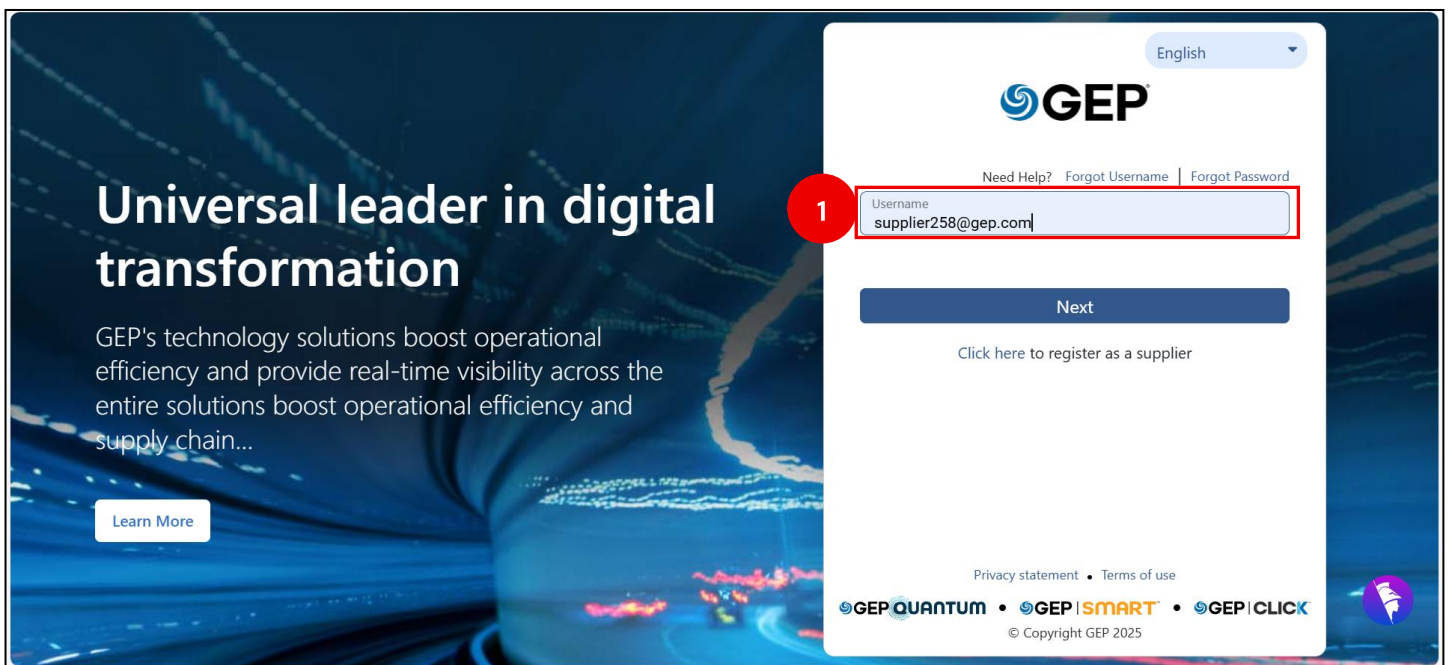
Universal leader in digital transformation

GEP's technology solutions boost operational efficiency and provide real-time visibility across the entire solutions boost operational efficiency and supply chain...

Learn More

English

GEP

Need Help? Forgot Username | Forgot Password

1

Username
supplier258@gep.com

Next

Click here to register as a supplier

Privacy statement • Terms of use

GEP QUANTUM • GEP | SMART • GEP | CLICK

© Copyright GEP 2025